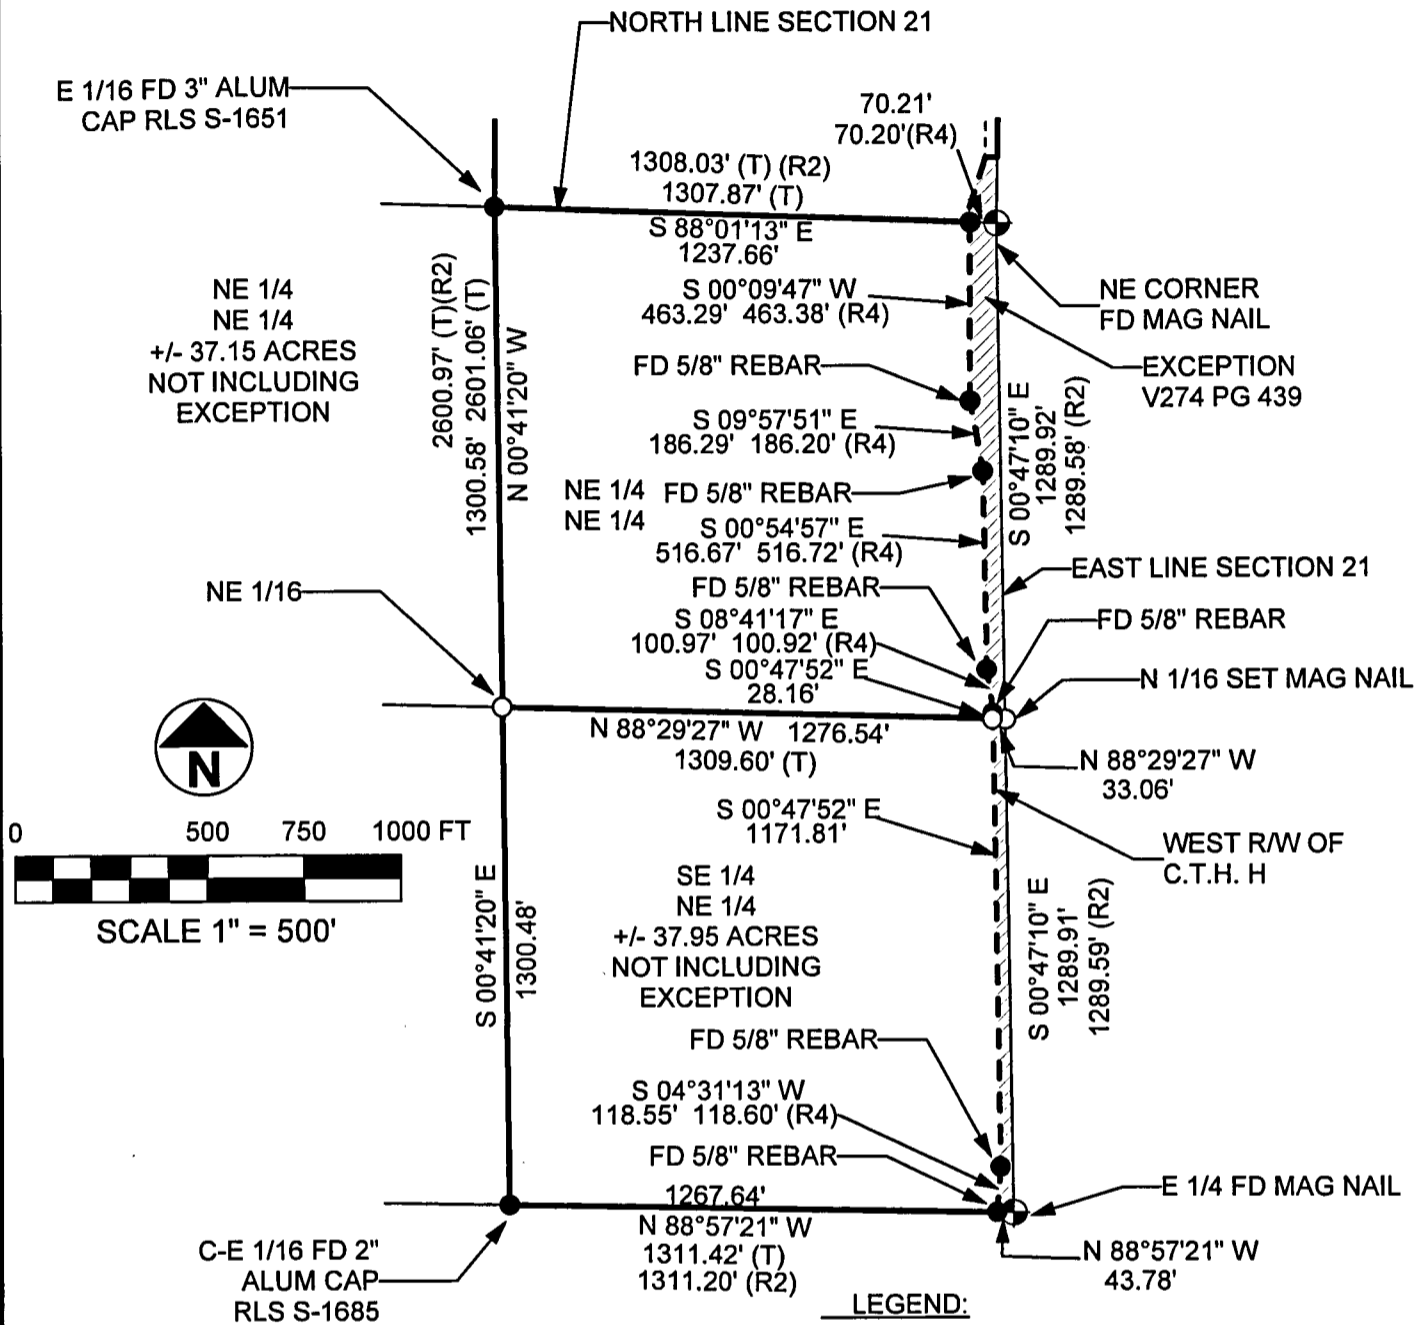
NORTH LINE SECTION 21

E 1/16 FD 3" ALUM CAP RLS S-1651

70.21'
70.20'(R4)

1308.03' (T) (R2)
1307.87' (T)

S 88°01'13" E
1237.66'

NE CORNER FD MAG NAIL

S 00°09'47" W
463.29' 463.38' (R4)

EXCEPTION V274 PG 439

NE 1/4
NE 1/4
+/- 37.15 ACRES
NOT INCLUDING
EXCEPTION

2600.97' (T)(R2)
1300.58' 2601.06' (T)
N 00°41'20" W

FD 5/8" REBAR

S 09°57'51" E
186.29' 186.20' (R4)

NE 1/4
NE 1/4

FD 5/8" REBAR

S 00°54'57" E
516.67' 516.72' (R4)

S 00°47'10" E
1289.92'
1289.58' (R2)

EAST LINE SECTION 21

NE 1/16

FD 5/8" REBAR

S 08°41'17" E
100.97' 100.92' (R4)

FD 5/8" REBAR

S 00°47'52" E
28.16'

N 1/16 SET MAG NAIL

N 88°29'27" W 1276.54'
1309.60' (T)

N 88°29'27" W
33.06'

N

0 500 750 1000 FT

SCALE 1" = 500'

S 00°47'52" E
1171.81'

WEST R/W OF C.T.H. H

SE 1/4
NE 1/4
+/- 37.95 ACRES
NOT INCLUDING
EXCEPTION

S 00°41'20" E
1300.48'

S 00°47'10" E
1289.91'
1289.59' (R2)

FD 5/8" REBAR

S 04°31'13" W
118.55' 118.60' (R4)

FD 5/8" REBAR

1267.64'
N 88°57'21" W
1311.42' (T)
1311.20' (R2)

E 1/4 FD MAG NAIL

N 88°57'21" W
43.78'

C-E 1/16 FD 2" ALUM CAP RLS S-1685

LEGEND: